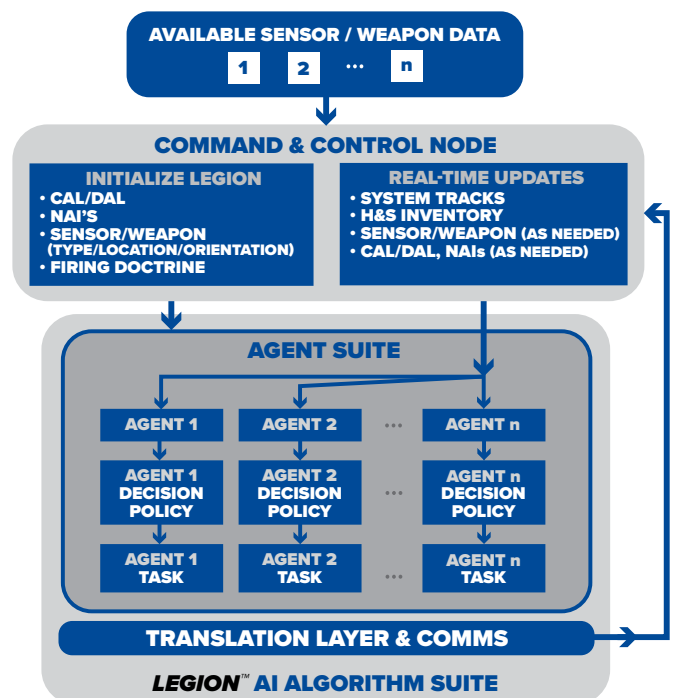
AVAILABLE SENSOR / WEAPON DATA

1 2 ... n

COMMAND & CONTROL NODE

INITIALIZE LEGION
• CAL/DAL
• NAI'S
• SENSOR/WEAPON (TYPE/LOCATION/ORIENTATION)
• FIRING DOCTRINE

REAL-TIME UPDATES
• SYSTEM TRACKS
• H&S INVENTORY
• SENSOR/WEAPON (AS NEEDED)
• CAL/DAL, NAIs (AS NEEDED)

AGENT SUITE

AGENT 1 AGENT 2 ... AGENT n

AGENT 1 DECISION POLICY | AGENT 2 DECISION POLICY | ... | AGENT n DECISION POLICY

AGENT 1 TASK | AGENT 2 TASK | ... | AGENT n TASK

TRANSLATION LAYER & COMMS

LEGION™ AI ALGORITHM SUITE